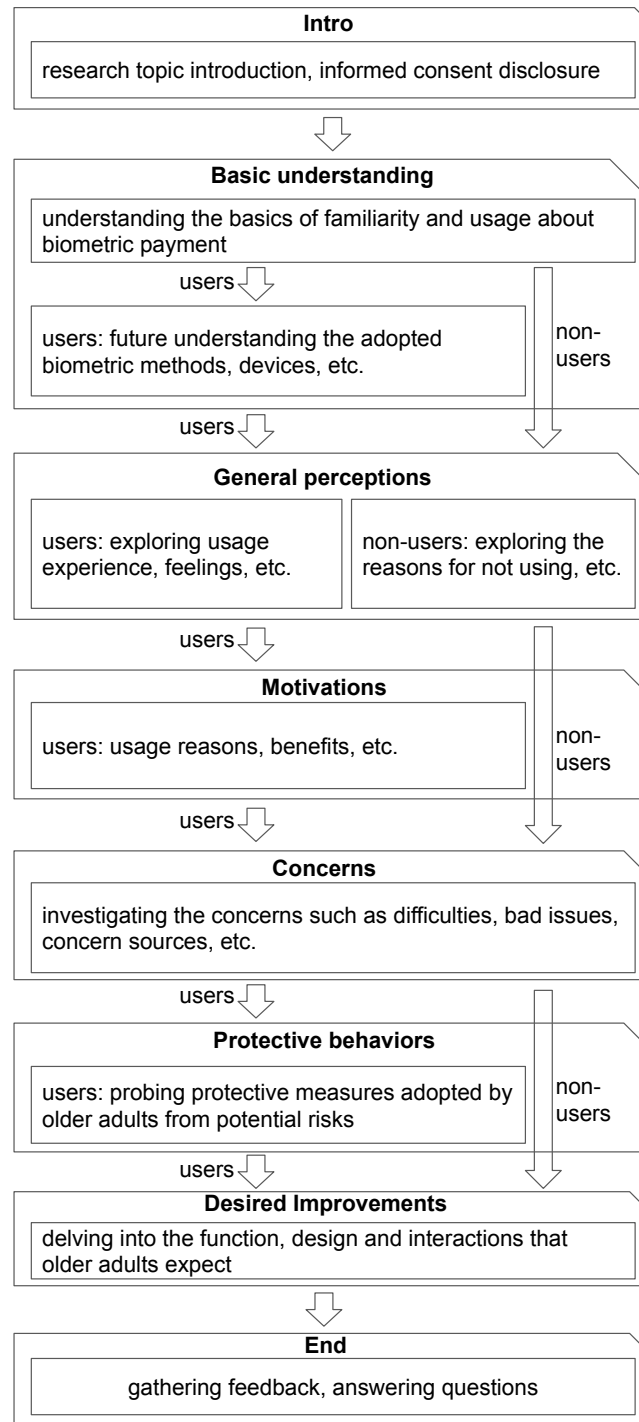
Intro

research topic introduction, informed consent disclosure

Basic understanding

understanding the basics of familiarity and usage about biometric payment

users

users: future understanding the adopted biometric methods, devices, etc.

non-users

users

General perceptions

users: exploring usage experience, feelings, etc.

non-users: exploring the reasons for not using, etc.

users

Motivations

users: usage reasons, benefits, etc.

non-users

users

Concerns

investigating the concerns such as difficulties, bad issues, concern sources, etc.

users

Protective behaviors

users: probing protective measures adopted by older adults from potential risks

non-users

users

Desired Improvements

delving into the function, design and interactions that older adults expect

End

gathering feedback, answering questions